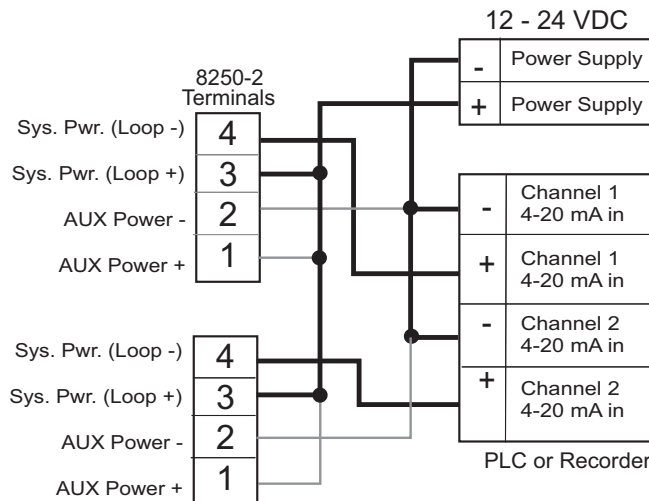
12 - 24 VDC

| - | Power Supply |
|---|---|
| + | Power Supply |

8250-2 Terminals

Sys. Pwr. (Loop -) 4
Sys. Pwr. (Loop +) 3
AUX Power - 2
AUX Power + 1

| - | Channel 1 4-20 mA in |
|---|---|
| + | Channel 1 4-20 mA in |
| - | Channel 2 4-20 mA in |
| + | Channel 2 4-20 mA in |

Sys. Pwr. (Loop -) 4
Sys. Pwr. (Loop +) 3
AUX Power - 2
AUX Power + 1

PLC or Recorder